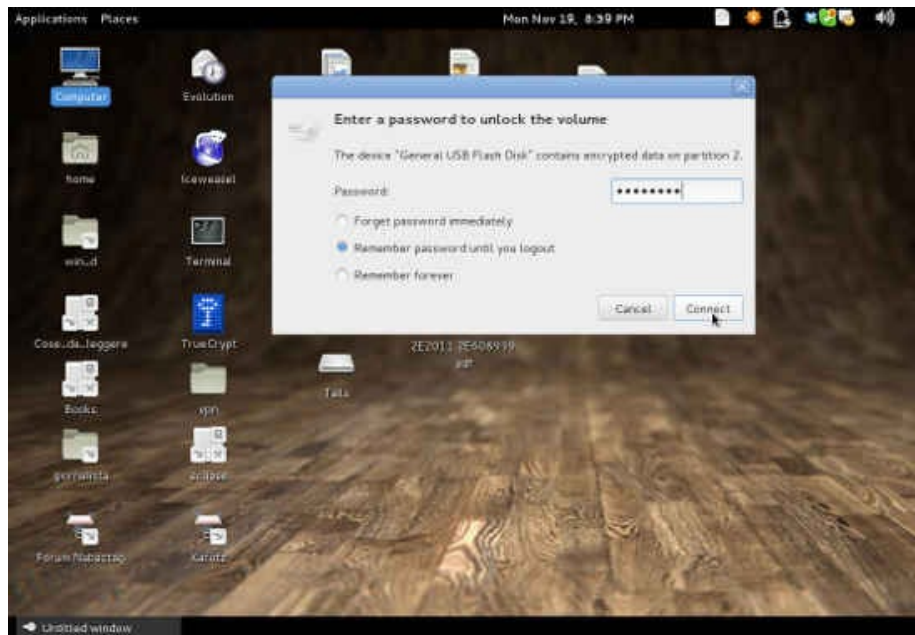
Applications Places

Mon Nov 19, 8:39 PM

Computer

Evolution

home

Iceweasel

win..d

Terminal

Cose..da..leggere

TrueCrypt

Books

vpn

giornalista

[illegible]

Forum Nabaztag

karate

Enter a password to unlock the volume

The device "General USB Flash Disk" contains encrypted data on partition 2.

Password:

••••••••

Forget password immediately

Remember password until you logout

Remember forever

Cancel

Connect

ZE2011 ZE406939 pdf

Tails

Untitled window